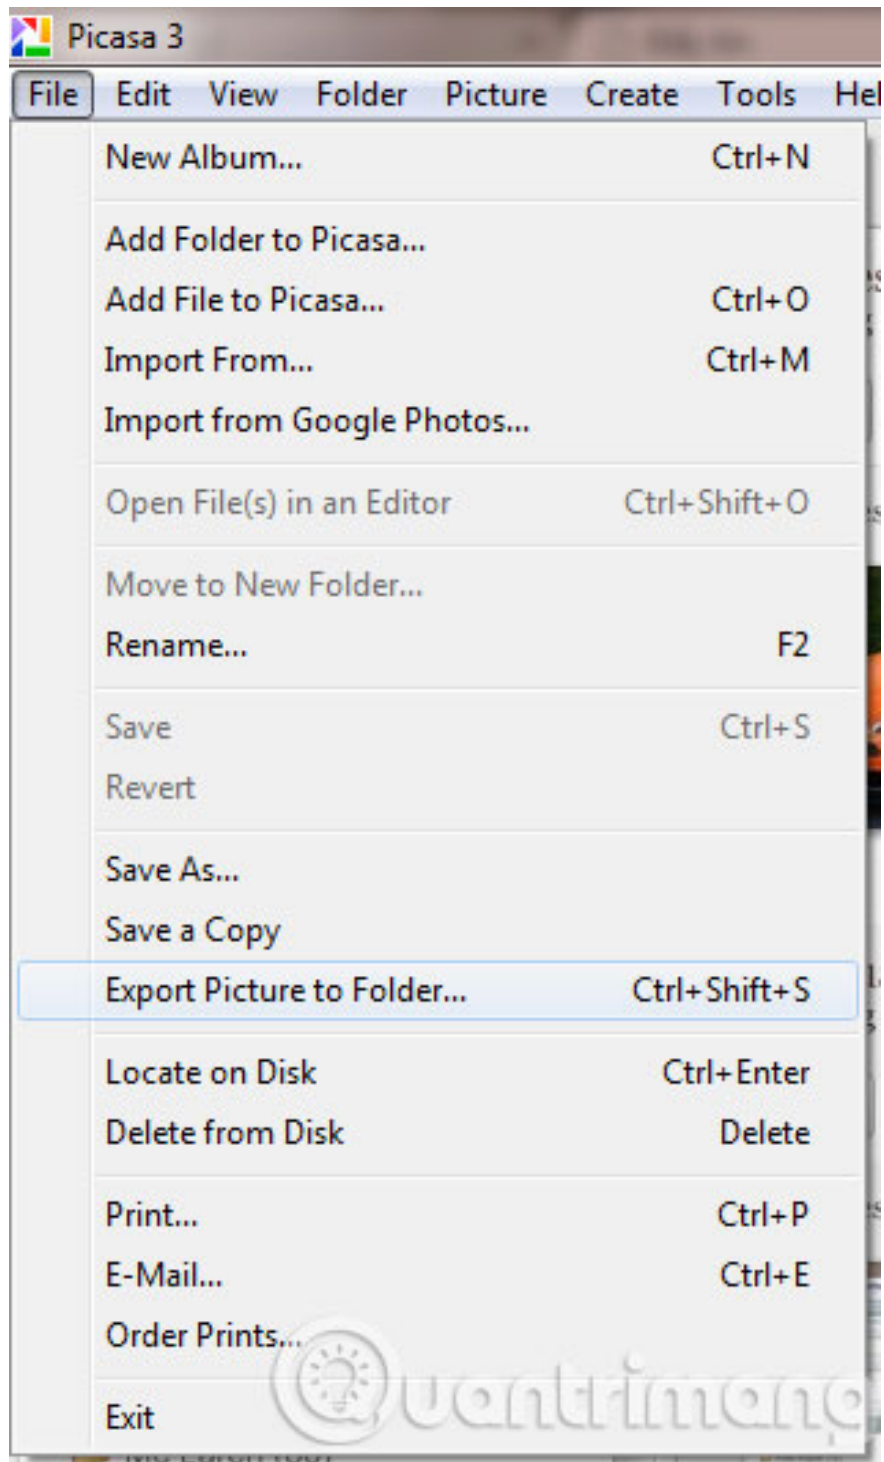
Picasa 3

File Edit View Folder Picture Create Tools Hel

New Album... Ctrl+N

Add Folder to Picasa...
Add File to Picasa... Ctrl+O
Import From... Ctrl+M
Import from Google Photos...

Open File(s) in an Editor Ctrl+Shift+O

Move to New Folder...
Rename... F2

Save Ctrl+S
Revert

Save As...
Save a Copy
Export Picture to Folder... Ctrl+Shift+S

Locate on Disk Ctrl+Enter
Delete from Disk Delete

Print... Ctrl+P
E-Mail... Ctrl+E
Order Prints...

Exit

Quantrimang